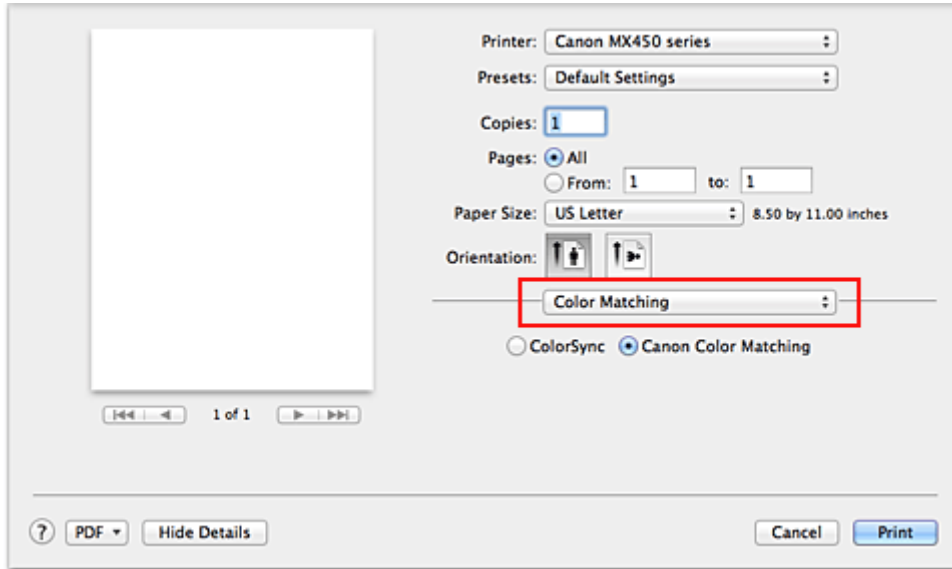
Printer: Canon MX450 series

Presets: Default Settings

Copies: 1

Pages: All

From: 1 to: 1

Paper Size: US Letter 8.50 by 11.00 inches

Orientation:

Color Matching

ColorSync Canon Color Matching

1 of 1

?

PDF

Hide Details

Cancel

Print